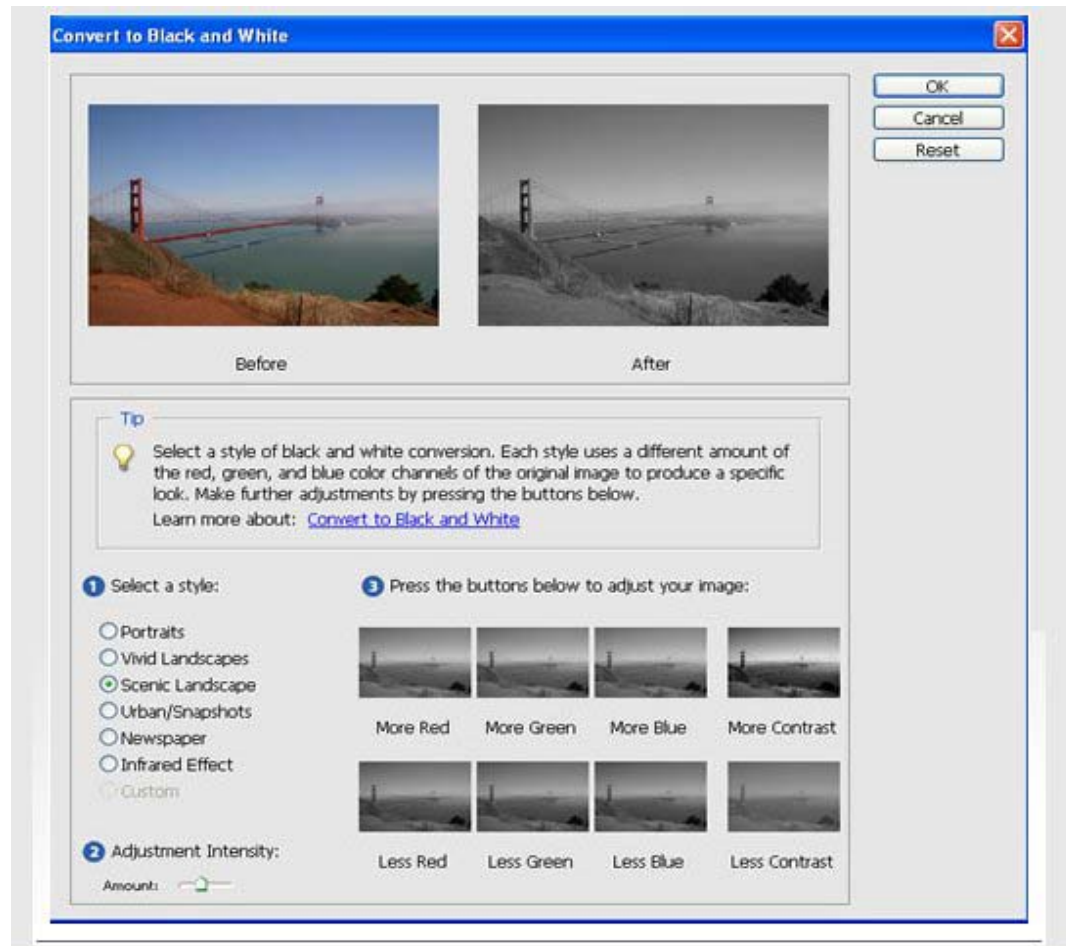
Convert to Black and White

OK
Cancel
Reset

Before

After

Tip

Select a style of black and white conversion. Each style uses a different amount of the red, green, and blue color channels of the original image to produce a specific look. Make further adjustments by pressing the buttons below.
Learn more about: Convert to Black and White

1 Select a style:

Portraits
Vivid Landscapes
Scenic Landscape
Urban/Snapshots
Newspaper
Infrared Effect
Custom

2 Adjustment Intensity:

Amount:

3 Press the buttons below to adjust your image:

More Red
More Green
More Blue
More Contrast

Less Red
Less Green
Less Blue
Less Contrast